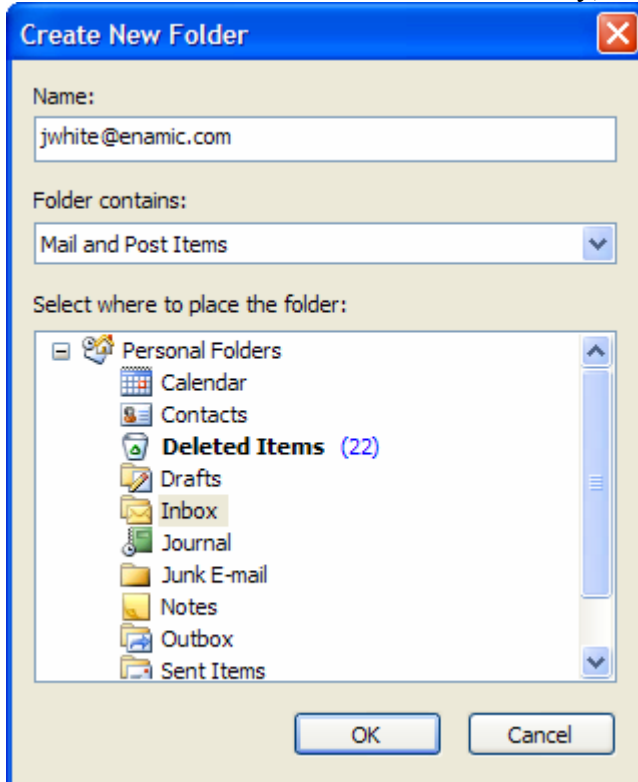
Create New Folder

Name:

jwhite@enamic.com

Folder contains:

Mail and Post Items

Select where to place the folder:

Personal Folders
Calendar
Contacts
Deleted Items (22)
Drafts
Inbox
Journal
Junk E-mail
Notes
Outbox
Sent Items

OK

Cancel